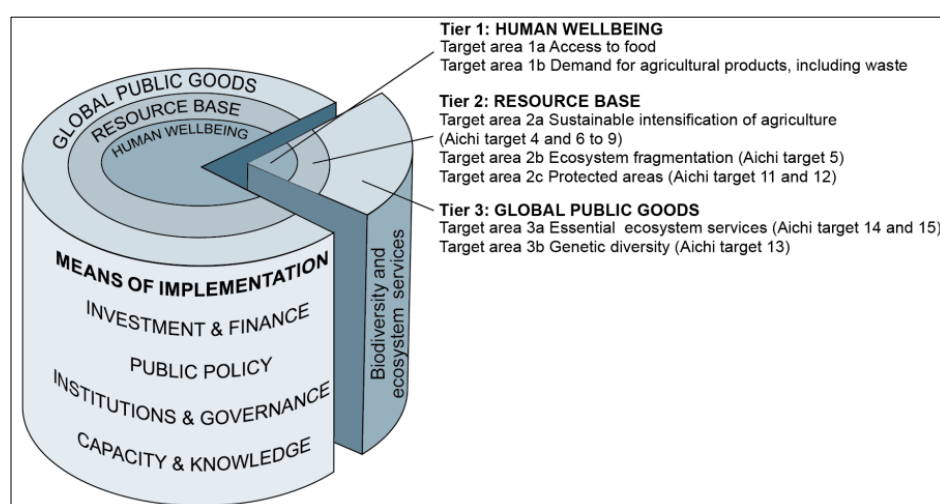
GLOBAL PUBLIC GOODS
RESOURCE BASE
HUMAN WELLBEING

MEANS OF IMPLEMENTATION
INVESTMENT & FINANCE
PUBLIC POLICY
INSTITUTIONS & GOVERNANCE
CAPACITY & KNOWLEDGE

Biodiversity and ecosystem services

Tier 1: HUMAN WELLBEING
Target area 1a Access to food
Target area 1b Demand for agricultural products, including waste

Tier 2: RESOURCE BASE
Target area 2a Sustainable intensification of agriculture (Aichi target 4 and 6 to 9)
Target area 2b Ecosystem fragmentation (Aichi target 5)
Target area 2c Protected areas (Aichi target 11 and 12)

Tier 3: GLOBAL PUBLIC GOODS
Target area 3a Essential ecosystem services (Aichi target 14 and 15)
Target area 3b Genetic diversity (Aichi target 13)